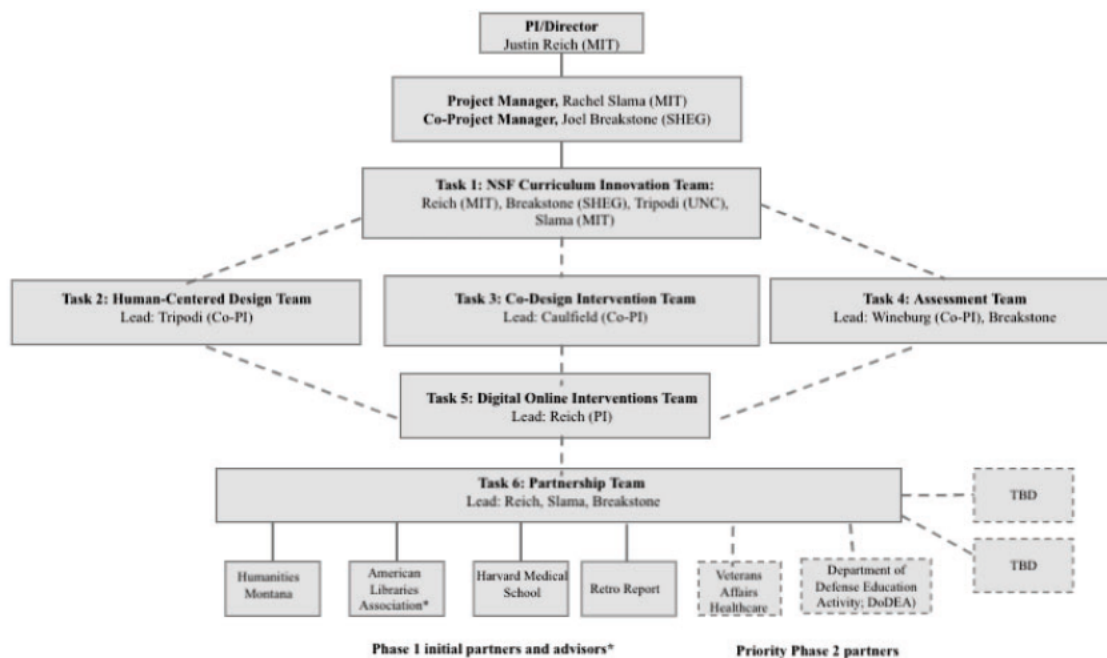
PI/Director
Justin Reich (MIT)

Project Manager, Rachel Slama (MIT)
Co-Project Manager, Joel Breakstone (SHEG)

Task 1: NSF Curriculum Innovation Team:
Reich (MIT), Breakstone (SHEG), Tripodi (UNC), Slama (MIT)

Task 2: Human-Centered Design Team
Lead: Tripodi (Co-PI)

Task 3: Co-Design Intervention Team
Lead: Caulfield (Co-PI)

Task 4: Assessment Team
Lead: Wineburg (Co-PI), Breakstone

Task 5: Digital Online Interventions Team
Lead: Reich (PI)

Task 6: Partnership Team
Lead: Reich, Slama, Breakstone

TBD

TBD

Humanities Montana

American Libraries Association*

Harvard Medical School

Retro Report

Veterans Affairs Healthcare

Department of Defense Education Activity; DoDEA)

Phase 1 initial partners and advisors*

Priority Phase 2 partners